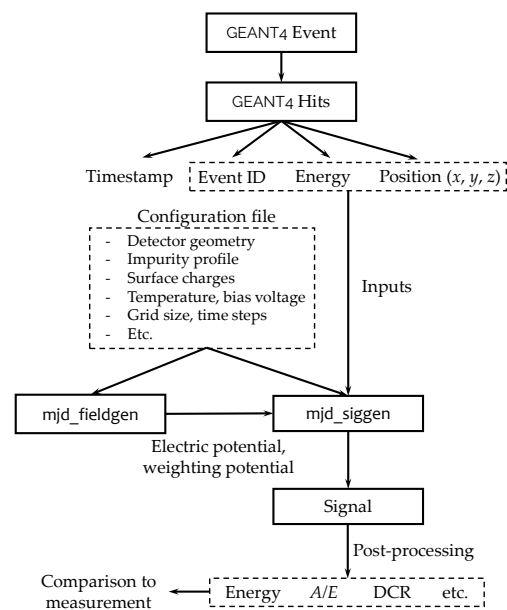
GEANT4 Event

GEANT4 Hits

Timestamp

Event ID

Energy

Position $(x, y, z)$

Configuration file

- Detector geometry
- Impurity profile
- Surface charges
- Temperature, bias voltage
- Grid size, time steps
- Etc.

Inputs

mjd_fieldgen

mjd_siggen

Electric potential, weighting potential

Signal

Post-processing

Comparison to measurement

Energy

$A/E$

DCR

etc.